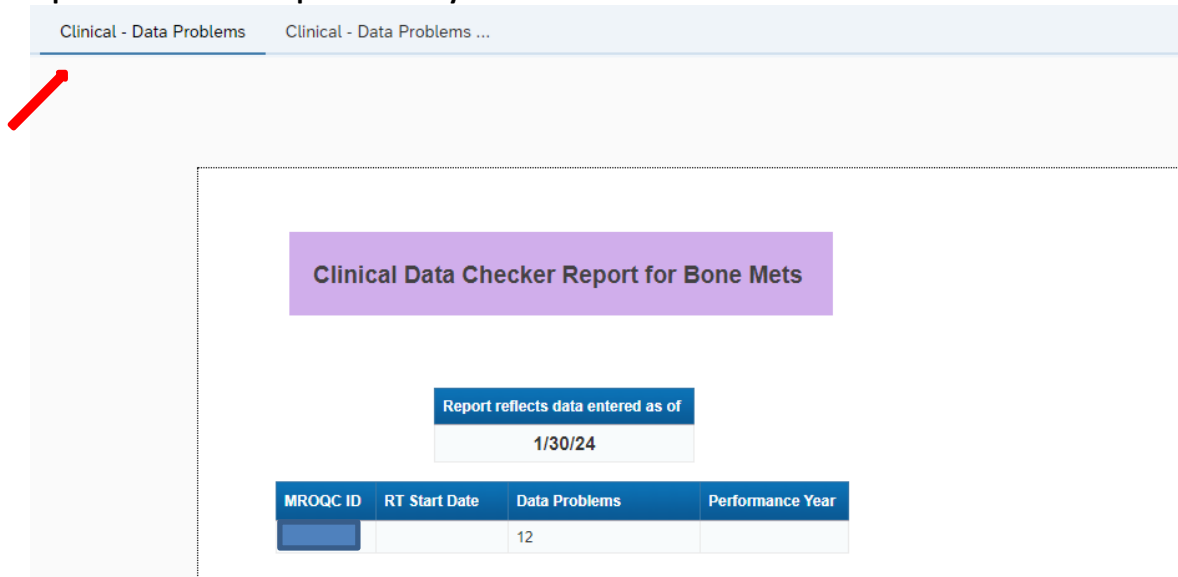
Clinical - Data Problems   Clinical - Data Problems ...

Clinical Data Checker Report for Bone Mets

| Report reflects data entered as of |
|---|
| 1/30/24 |

| MROQC ID | RT Start Date | Data Problems | Performance Year |
|---|---|---|---|
| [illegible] | | 12 | |